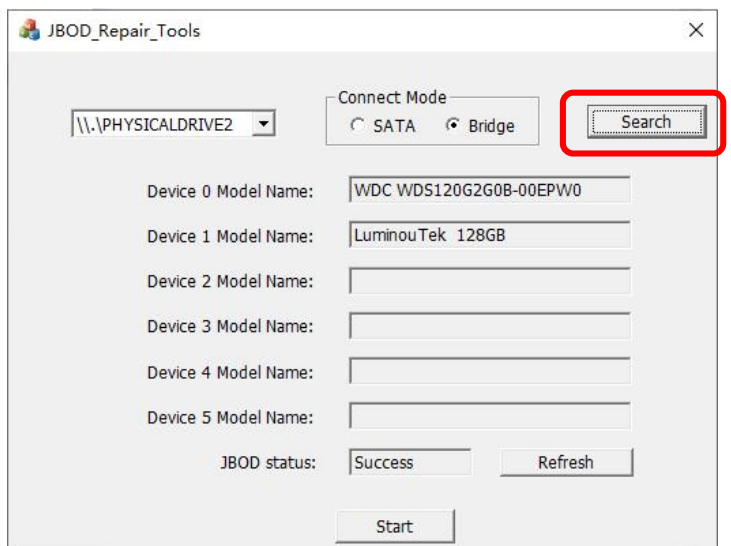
JBOD_Repair_Tools

×

\\.\PHYSICALDRIVE2

Connect Mode
SATA
Bridge

Search

Device 0 Model Name: WDC WDS120G2G0B-00EPW0

Device 1 Model Name: LuminouTek 128GB

Device 2 Model Name:

Device 3 Model Name:

Device 4 Model Name:

Device 5 Model Name:

JBOD status: Success

Refresh

Start